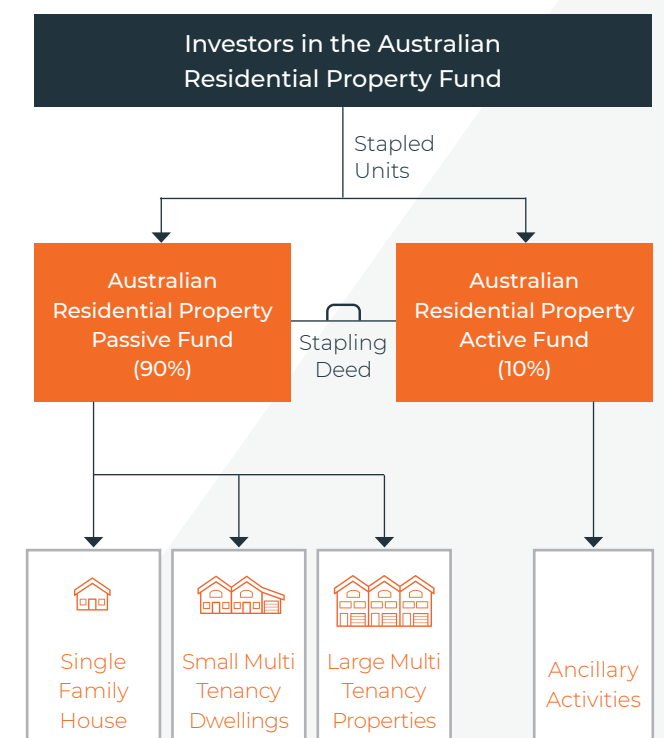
Investors in the Australian Residential Property Fund

Stapled Units

Australian Residential Property Passive Fund (90%)

Stapling Deed

Australian Residential Property Active Fund (10%)

Single Family House

Small Multi Tenancy Dwellings

Large Multi Tenancy Properties

Ancillary Activities